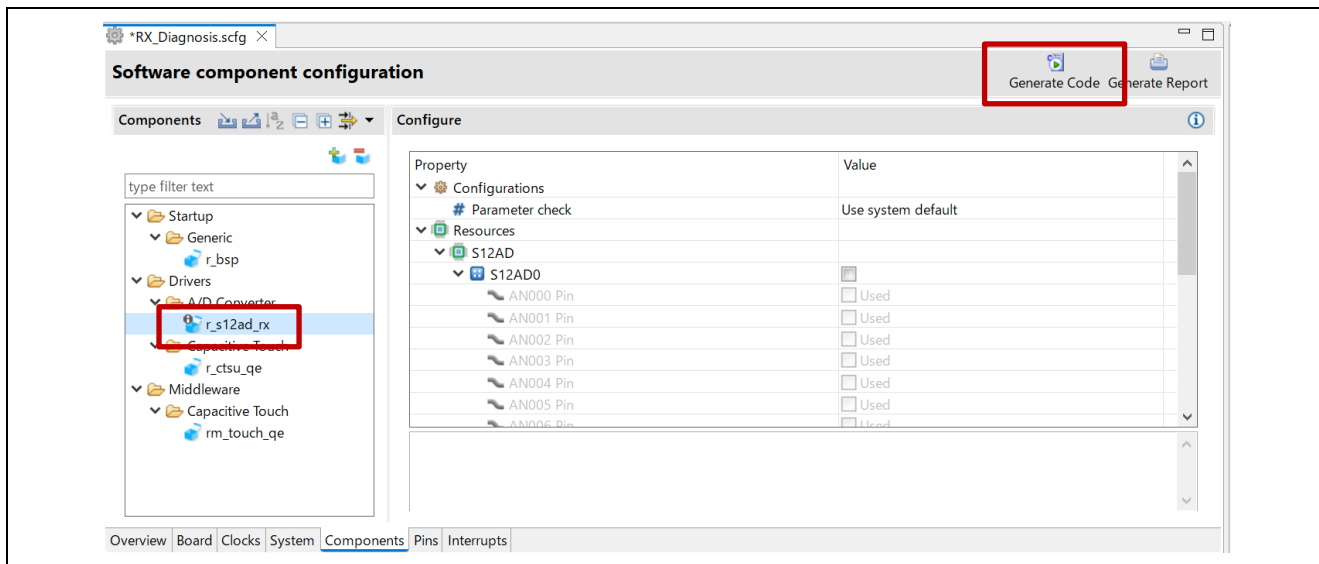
*RX_Diagnosis.scfg

Software component configuration

Generate Code Generate Report

Components

Configure

type filter text

Startup
Generic
r_bsp
Drivers
A/D Converter
r_s12ad_rx
Capacitive Touch
r_ctsu_qe
Middleware
Capacitive Touch
rm_touch_qe

| Property | Value |
|---|---|
| Configurations | |
| Parameter check | Use system default |
| Resources | |
| S12AD | |
| S12AD0 | |
| AN000 Pin | Used |
| AN001 Pin | Used |
| AN002 Pin | Used |
| AN003 Pin | Used |
| AN004 Pin | Used |
| AN005 Pin | Used |
| AN006 Pin | Used |

Overview Board Clocks System Components Pins Interrupts